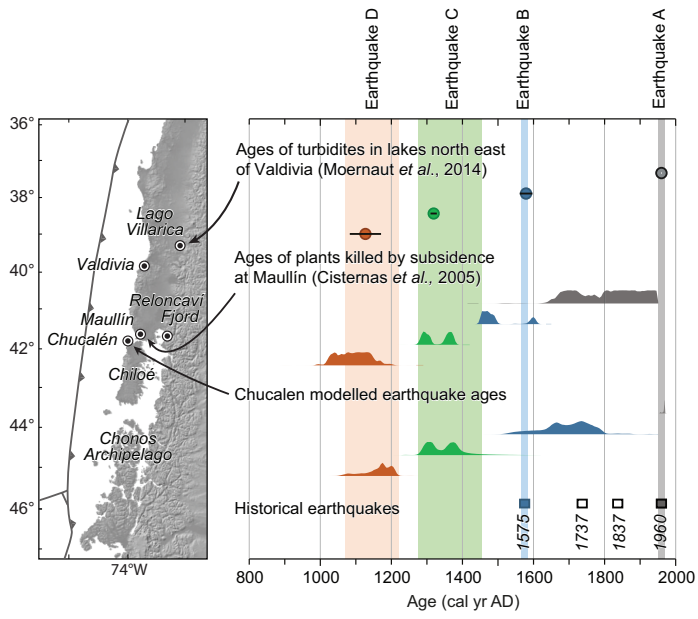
36°
38°
40°
42°
44°
46°
74°W
Lago Villarica
Valdivia
Reloncaví Fjord
Maullín
Chucalén
Chiloé
Chonos Archipelago

Earthquake D
Earthquake C
Earthquake B
Earthquake A

Ages of turbidites in lakes north east of Valdivia (Moernaut et al., 2014)

Ages of plants killed by subsidence at Maullín (Cisternas et al., 2005)

Chucalen modelled earthquake ages

Historical earthquakes
1575
1737
1837
1960

800 1000 1200 1400 1600 1800 2000
Age (cal yr AD)